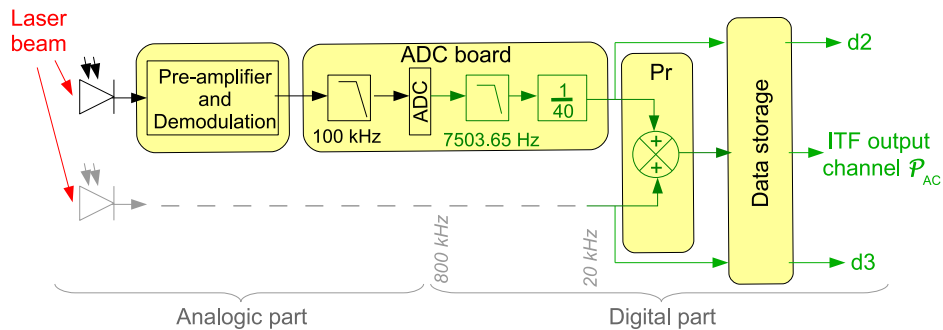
Laser beam

Pre-amplifier and Demodulation

ADC board

100 kHz

ADC

7503.65 Hz

$\frac{1}{40}$

Pr

+

+

Data storage

d2

ITF output channel $\mathcal{P}_{AC}$

d3

800 kHz

20 kHz

Analogic part

Digital part